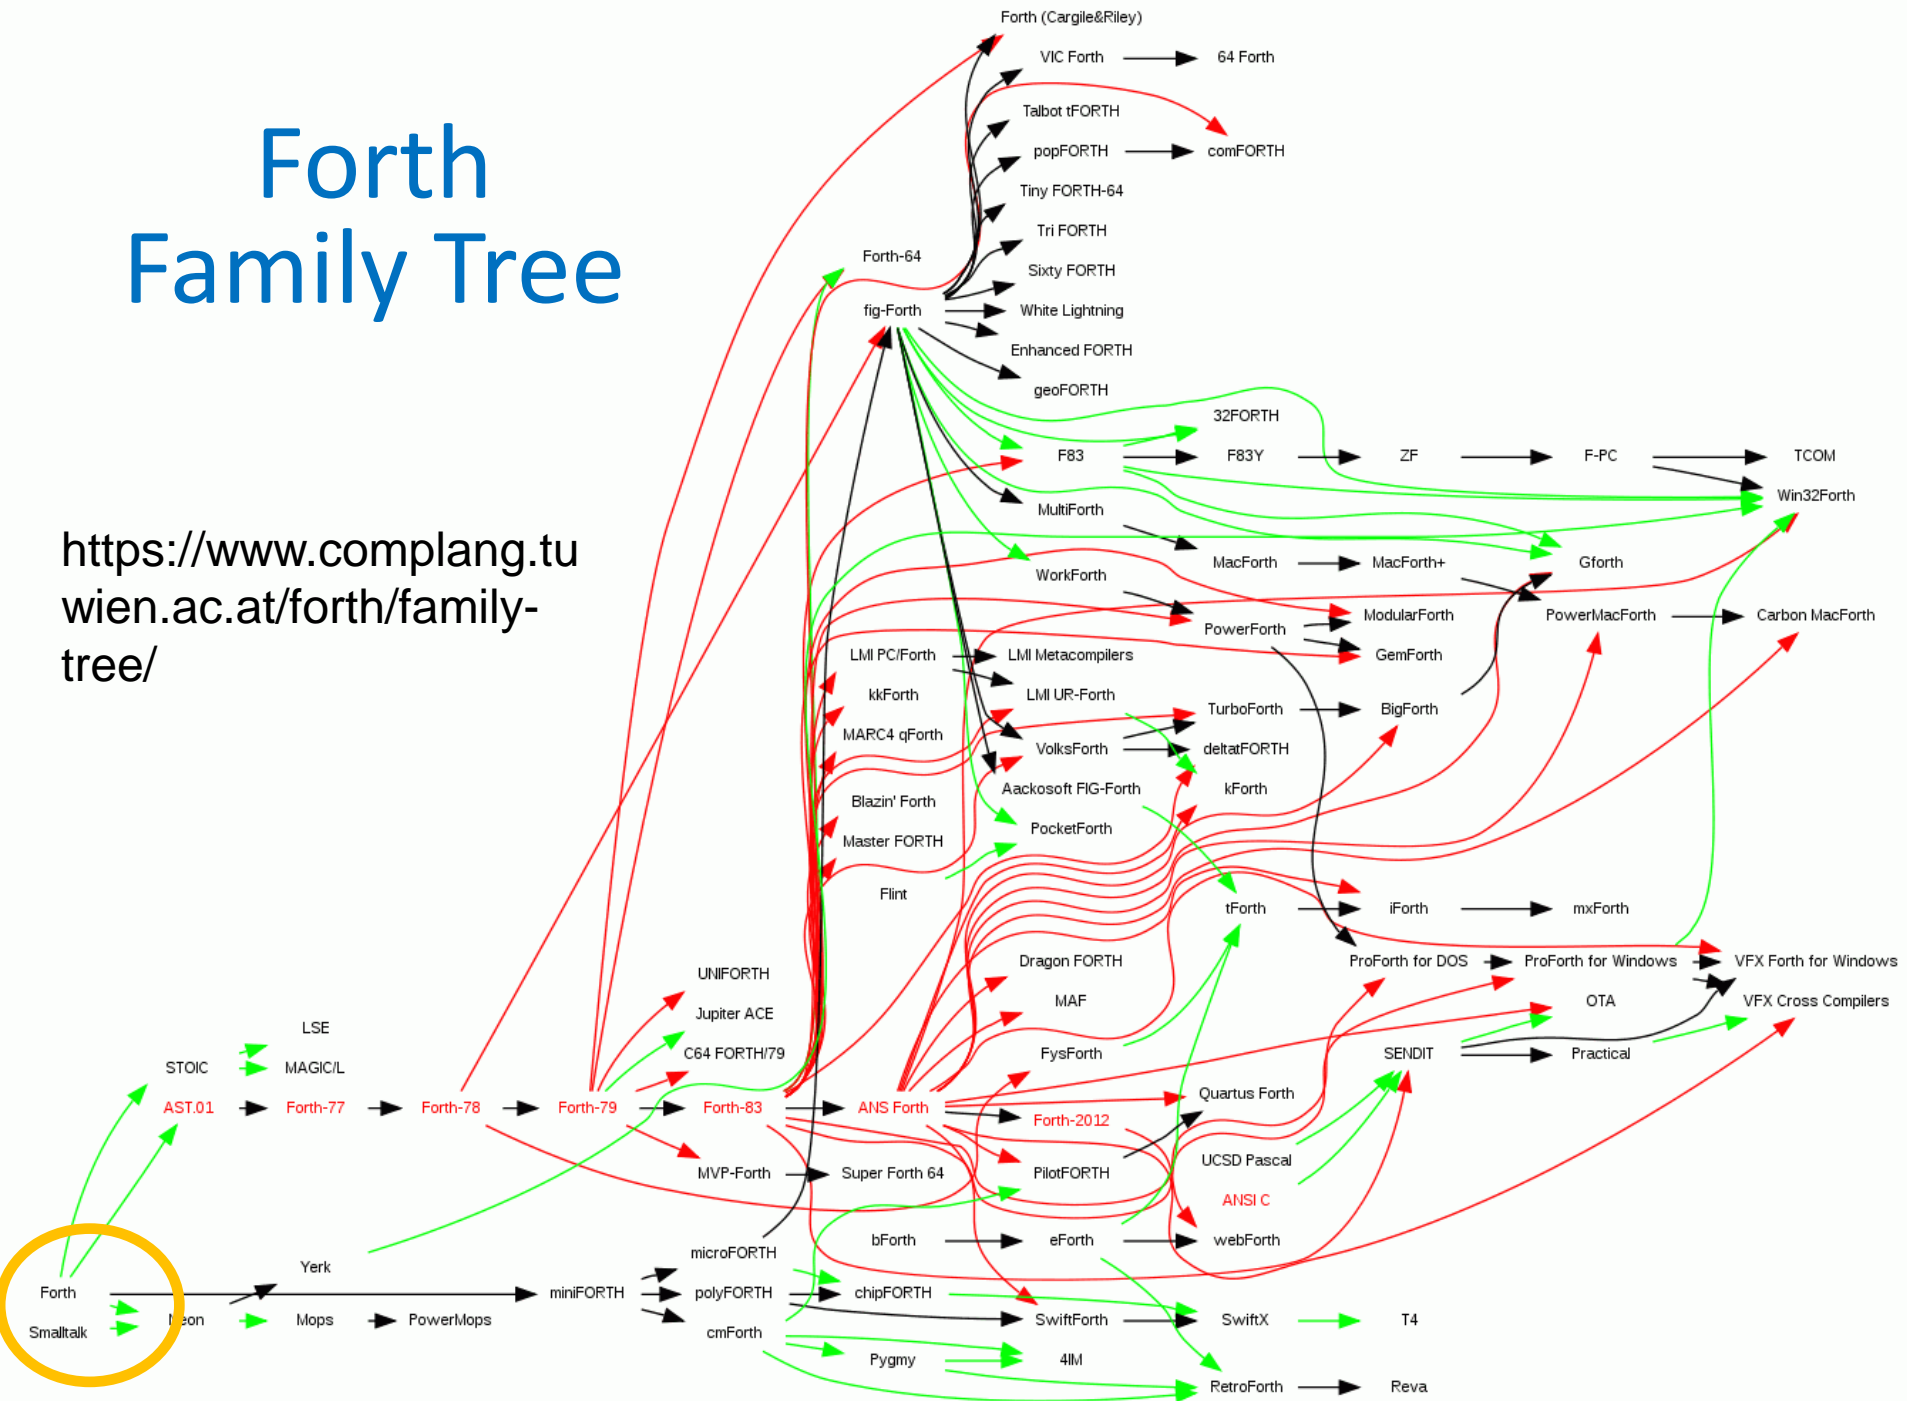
Forth
Family Tree

https://www.complang.tuwien.ac.at/forth/family-tree/

Forth (Cargile&Riley)
VIC Forth
64 Forth
Talbot tFORTH
popFORTH
comFORTH
Tiny FORTH-64
Tri FORTH
Forth-64
Sixty FORTH
fig-Forth
White Lightning
Enhanced FORTH
geoFORTH
32FORTH
F83
F83Y
ZF
F-PC
TCOM
Win32Forth
MultiForth
MacForth
MacForth+
Gforth
WorkForth
ModularForth
PowerMacForth
Carbon MacForth
PowerForth
LMI PC/Forth
LMI Metacompilers
GemForth
kkForth
LMI UR-Forth
TurboForth
BigForth
MARC4 qForth
VolksForth
deltaFORTH
Aackosoft FIG-Forth
kForth
Blazin' Forth
Master FORTH
PocketForth
Flint
tForth
iForth
mxForth
ProForth for DOS
ProForth for Windows
VFX Forth for Windows
Dragon FORTH
UNIFORTH
MAF
OTA
VFX Cross Compilers
Jupiter ACE
LSE
FysForth
SENDIT
Practical
C64 FORTH/79
STOIC
MAGIC/L
AST.01
Forth-77
Forth-78
Forth-79
Forth-83
ANS Forth
Quartus Forth
Forth-2012
MVP-Forth
Super Forth 64
PilotFORTH
UCSD Pascal
ANSI C
bForth
eForth
webForth
microFORTH
Yerk
Forth
miniFORTH
polyFORTH
chipFORTH
Smalltalk
Neon
Mops
PowerMops
cmForth
SwiftForth
SwiftX
T4
Pygmy
4IM
RetroForth
Reva